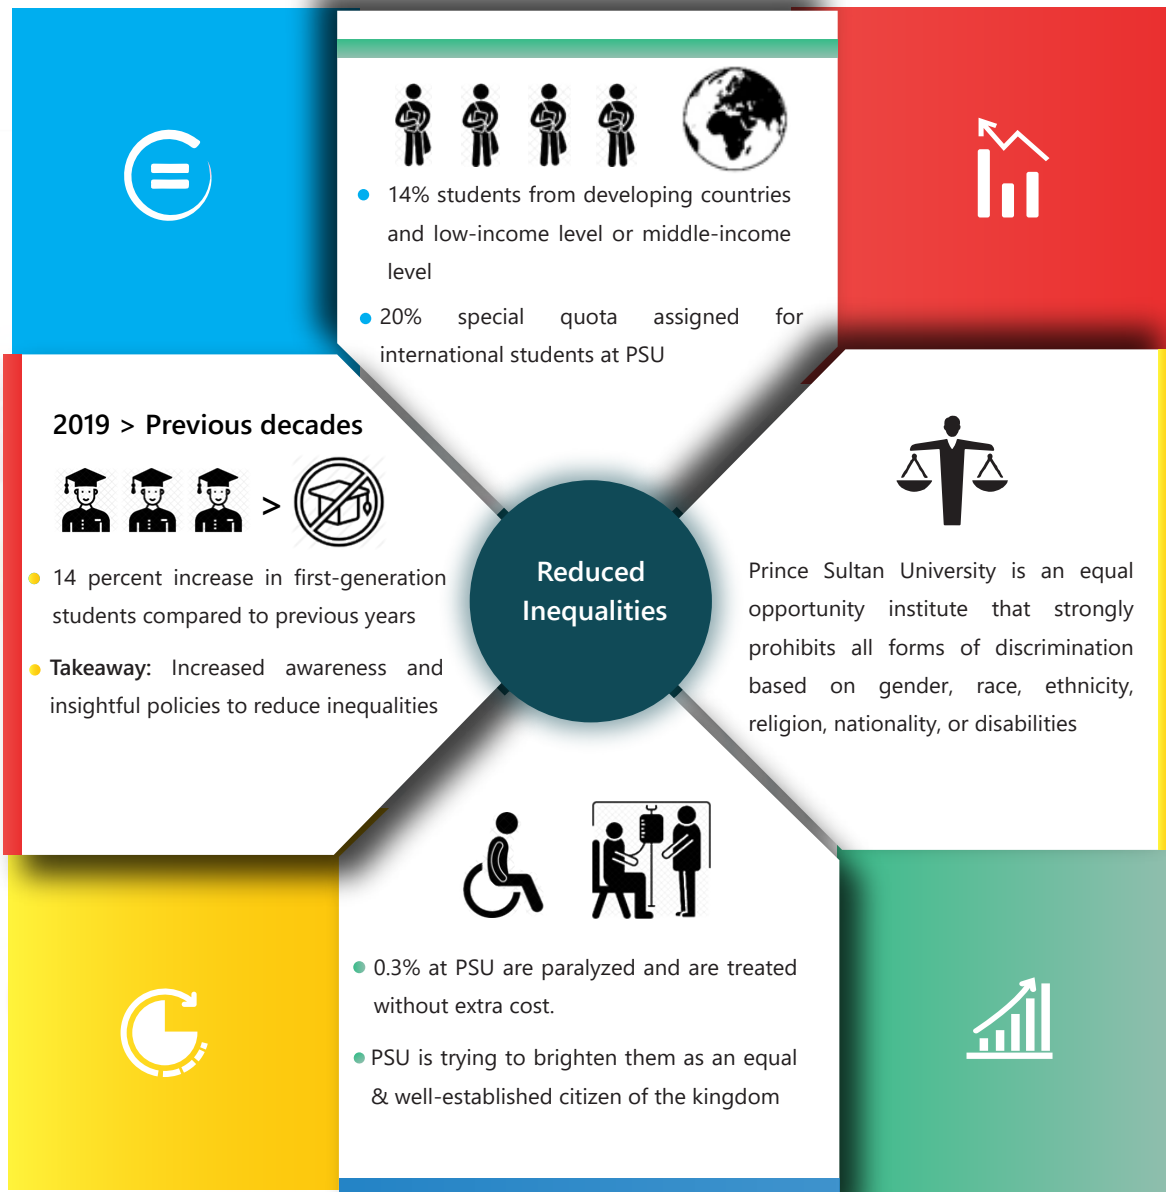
14% students from developing countries and low-income level or middle-income level

20% special quota assigned for international students at PSU

2019 > Previous decades

>

14 percent increase in first-generation students compared to previous years

Takeaway: Increased awareness and insightful policies to reduce inequalities

Reduced Inequalities

Prince Sultan University is an equal opportunity institute that strongly prohibits all forms of discrimination based on gender, race, ethnicity, religion, nationality, or disabilities

0.3% at PSU are paralyzed and are treated without extra cost.

PSU is trying to brighten them as an equal & well-established citizen of the kingdom